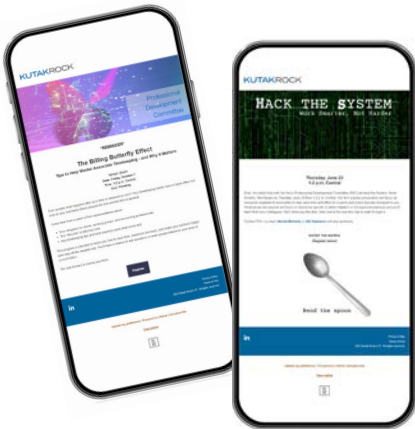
KUTAKROCK

Professional Development Committee

The Billing Butterfly Effect

Tips to Help Master Associate Timekeeping - and Why It Matters

Register

KUTAKROCK

HACK THE SYSTEM

Work Smarter, Not Harder

Thursday, June 22
1-2 p.m. Central

Bend the spoon

in

in